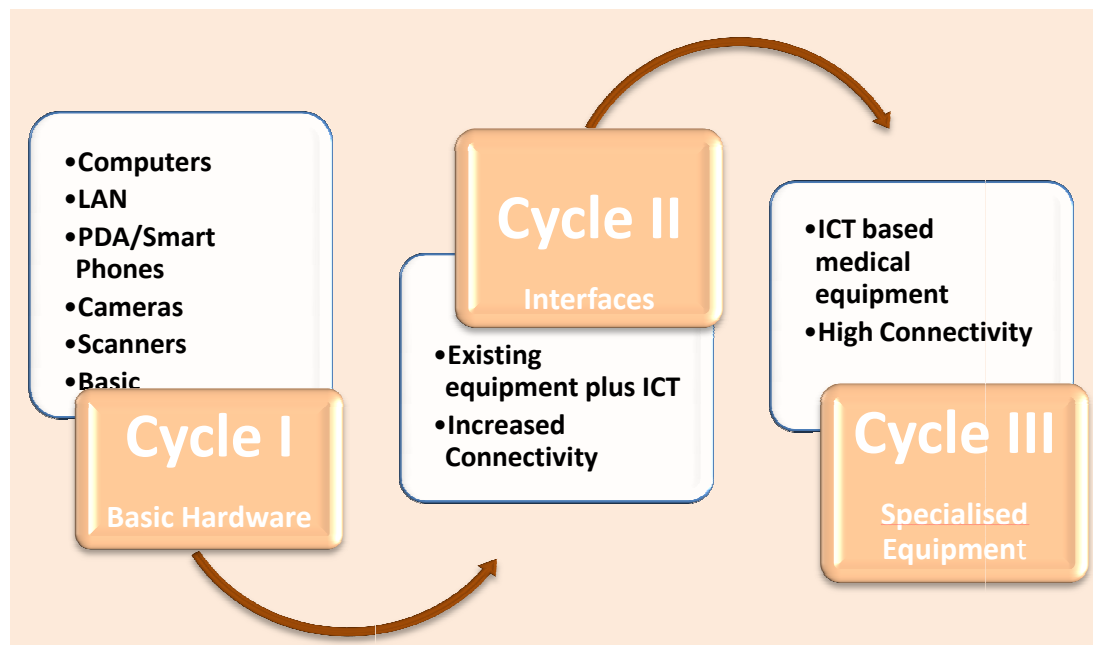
•Computers
•LAN
•PDA/Smart Phones
•Cameras
•Scanners
•Basic

Cycle I

Basic Hardware

Cycle II

Interfaces

•Existing equipment plus ICT
•Increased Connectivity

•ICT based medical equipment
•High Connectivity

Cycle III

Specialised Equipment